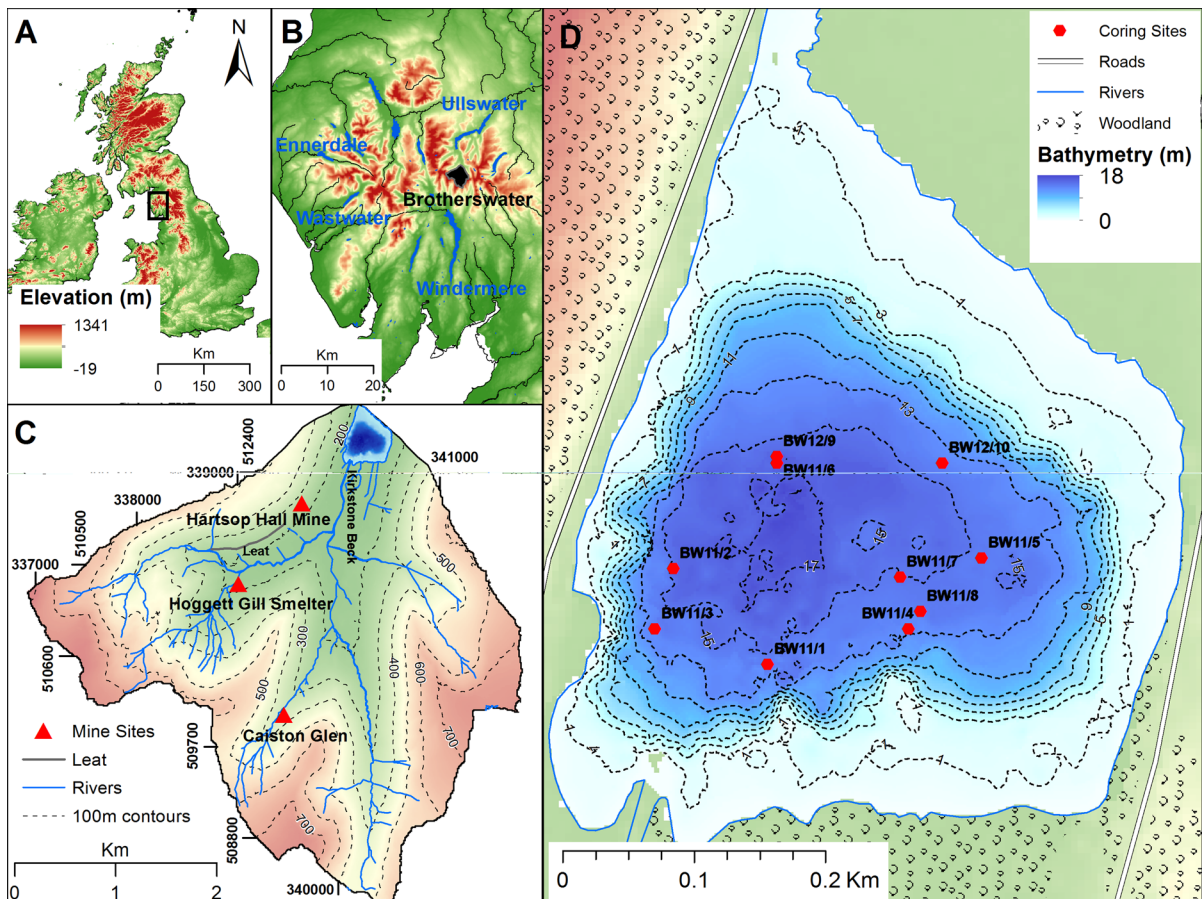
A

N

Elevation (m)

1341

-19

Km

0 150 300

B

Ullswater

Ennerdale

Brotherswater

Wastwater

Windermere

Km

0 10 20

C

512400

200

341000

339000

338000

Hartsop Hall Mine

510500

Kirkstone Beck

Leat

337000

500

Hoggett Gill Smelter

300

510600

400

600

500

Mine Sites

Caiston Glen

Leat

509700

700

Rivers

100m contours

700

508800

Km

0 1 2

340000

D

Coring Sites

Roads

Rivers

Woodland

Bathymetry (m)

18

0

1

3

7

9

11

13

BW12/9

BW12/10

BW11/6

15

BW11/2

BW11/7

BW11/5

17

15

BW11/8

BW11/3

BW11/4

9

15

BW11/1

1

1

1

0 0.1 0.2 Km